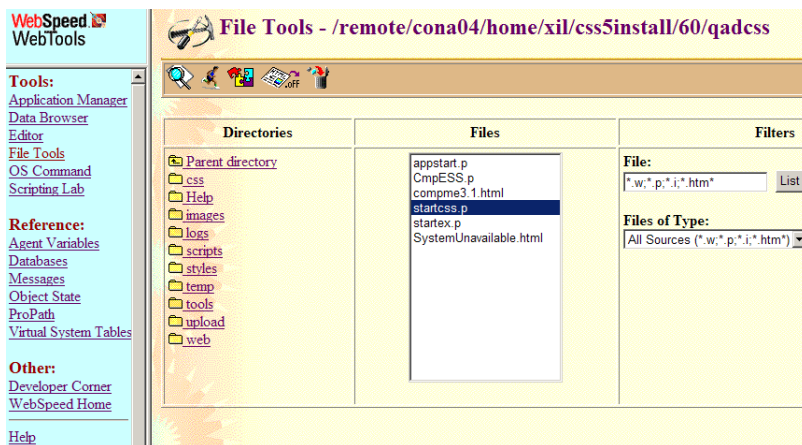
WebSpeed WebTools

Tools:
Application Manager
Data Browser
Editor
File Tools
OS Command
Scripting Lab

Reference:
Agent Variables
Databases
Messages
Object State
ProPath
Virtual System Tables

Other:
Developer Corner
WebSpeed Home

Help

File Tools - /remote/cona04/home/xil/css5install/60/qadcss

| Directories | Files | Filters |
|---|---|---|
| Parent directory<br>css<br>Help<br>images<br>logs<br>scripts<br>styles<br>temp<br>tools<br>upload<br>web | appstart.p<br>CmpESS.p<br>compme3.1.html<br>startcss.p<br>startex.p<br>SystemUnavailable.html | File:<br>*.w;*.p;*.i;*.htm* List<br>Files of Type:<br>All Sources (*.w;*.p;*.i;*.htm*) |